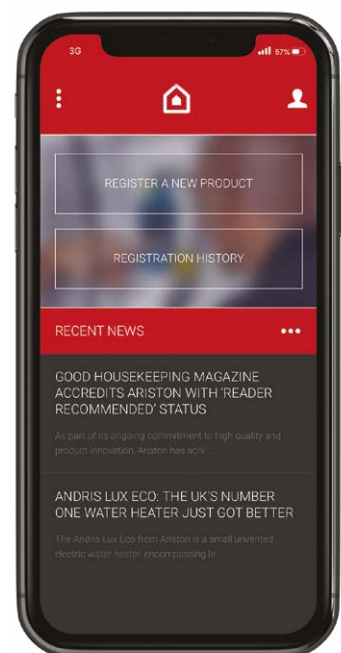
3G
57%

REGISTER A NEW PRODUCT

REGISTRATION HISTORY

RECENT NEWS

GOOD HOUSEKEEPING MAGAZINE ACCREDITS ARISTON WITH 'READER RECOMMENDED' STATUS

As part of its ongoing commitment to high quality and product innovation, Ariston has achi...

ANDRIS LUX ECO: THE UK'S NUMBER ONE WATER HEATER JUST GOT BETTER

The Andris Lux Eco from Ariston is a small unvented electric water heater encompassing le...